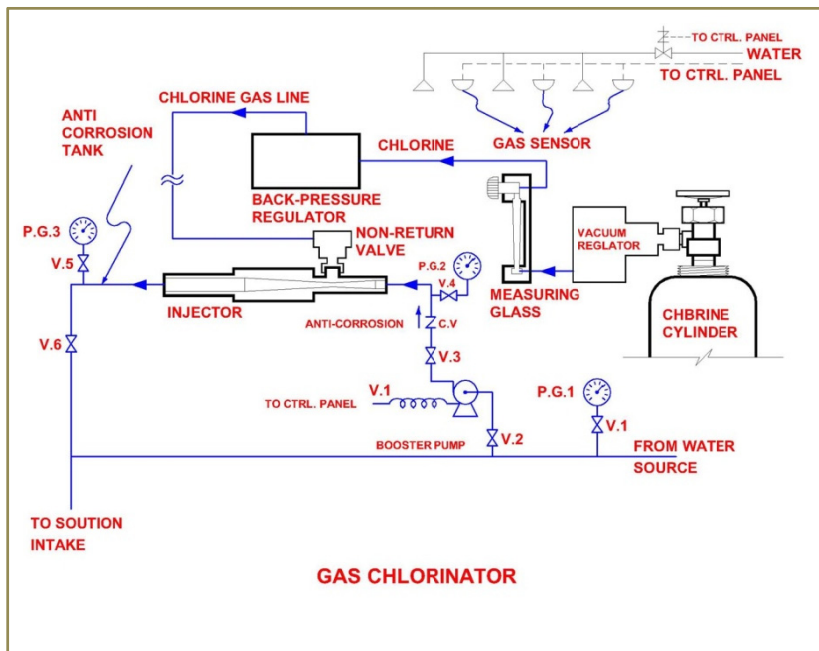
TO CTRL. PANEL
WATER
TO CTRL. PANEL
CHLORINE GAS LINE
ANTI CORROSION TANK
GAS SENSOR
CHLORINE
BACK-PRESSURE REGULATOR
NON-RETURN VALVE
VACUUM REGLATOR
P.G.3
V.5
P.G.2
V.4
INJECTOR
MEASURING GLASS
CHBRINE CYLINDER
ANTI-CORROSION
C.V
V.6
V.3
V.1
TO CTRL. PANEL
P.G.1
V.1
BOOSTER PUMP
V.2
FROM WATER SOURCE
TO SOUTION INTAKE
GAS CHLORINATOR